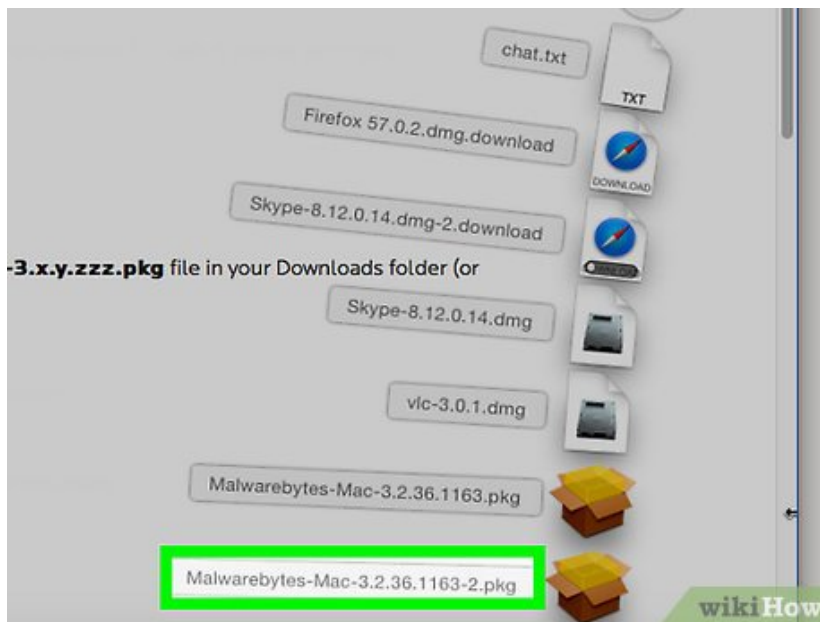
chat.txt

TXT

Firefox 57.0.2.dmg.download

DOWNLOAD

Skype-8.12.0.14.dmg-2.download

-3.x.y.zzz.pkg file in your Downloads folder (or

Skype-8.12.0.14.dmg

vlc-3.0.1.dmg

Malwarebytes-Mac-3.2.36.1163.pkg

Malwarebytes-Mac-3.2.36.1163-2.pkg

wikiHow